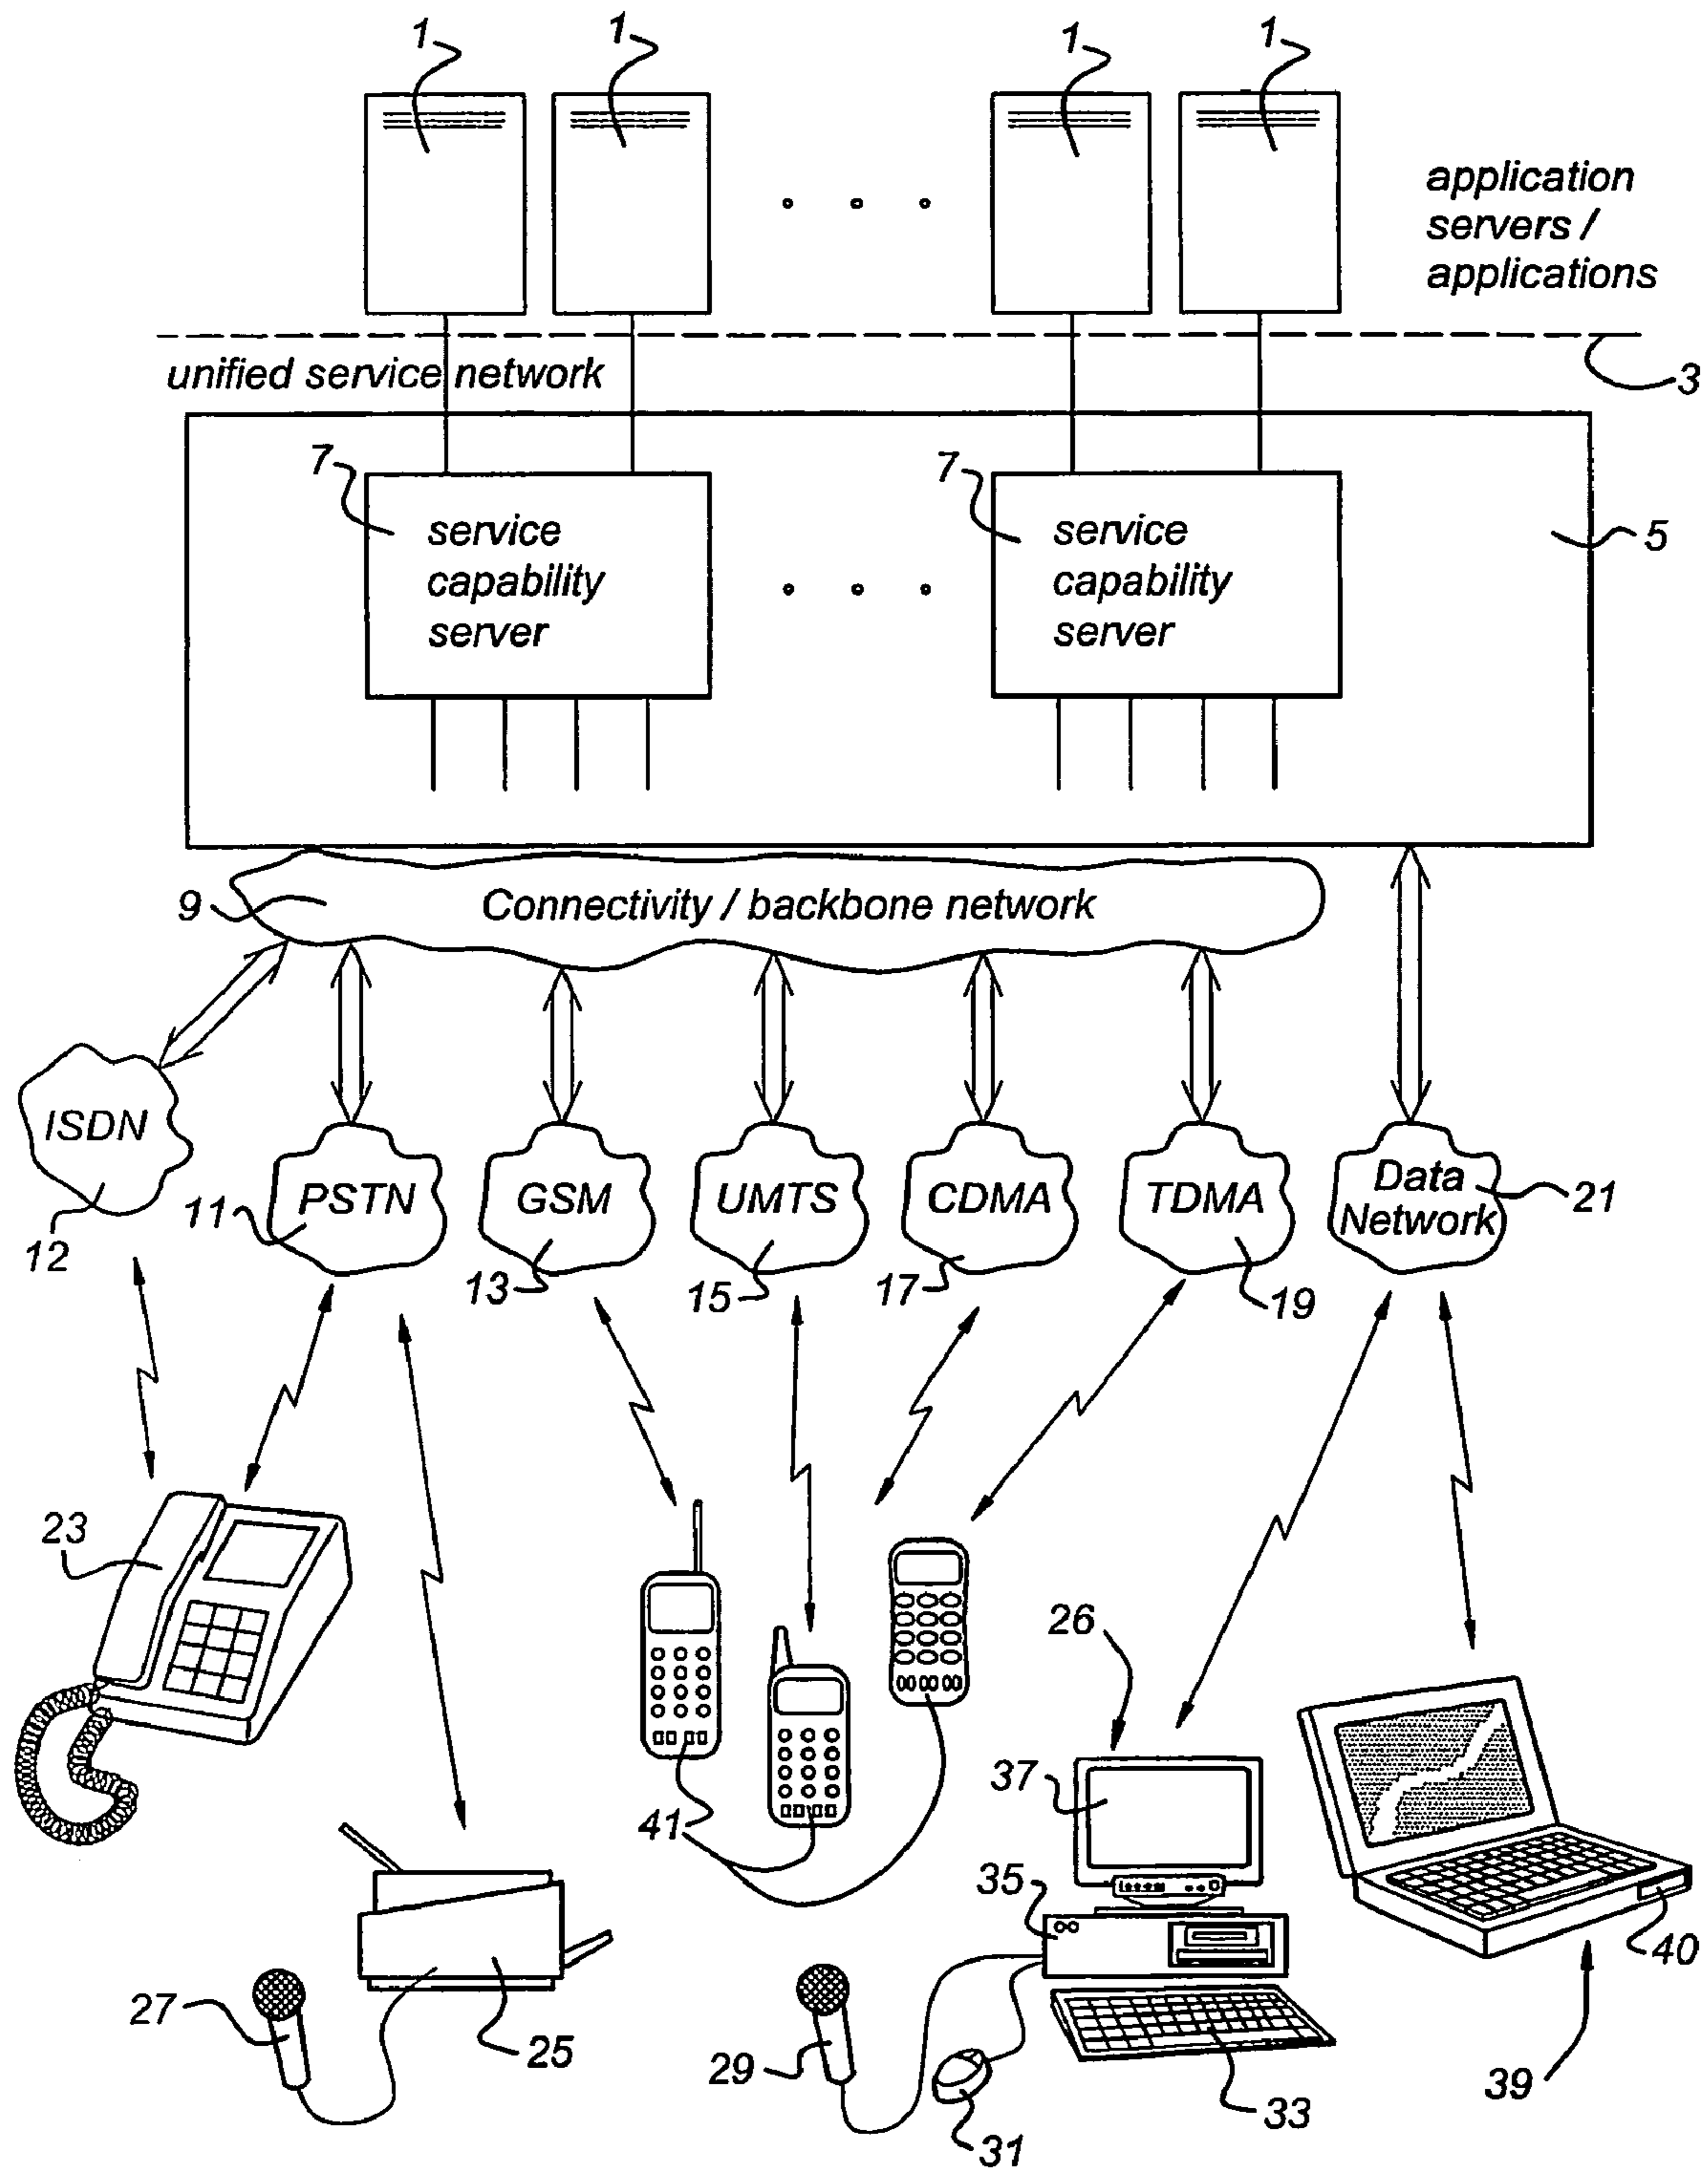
1 1 1 1

application servers / applications

unified service network

3

7

service capability server

7

service capability server

5

9

Connectivity / backbone network

ISDN

12

11

PSTN

GSM

13

UMTS

15

CDMA

17

TDMA

19

Data Network

21

23

26

37

41

35

40

27

25

29

31

33

39